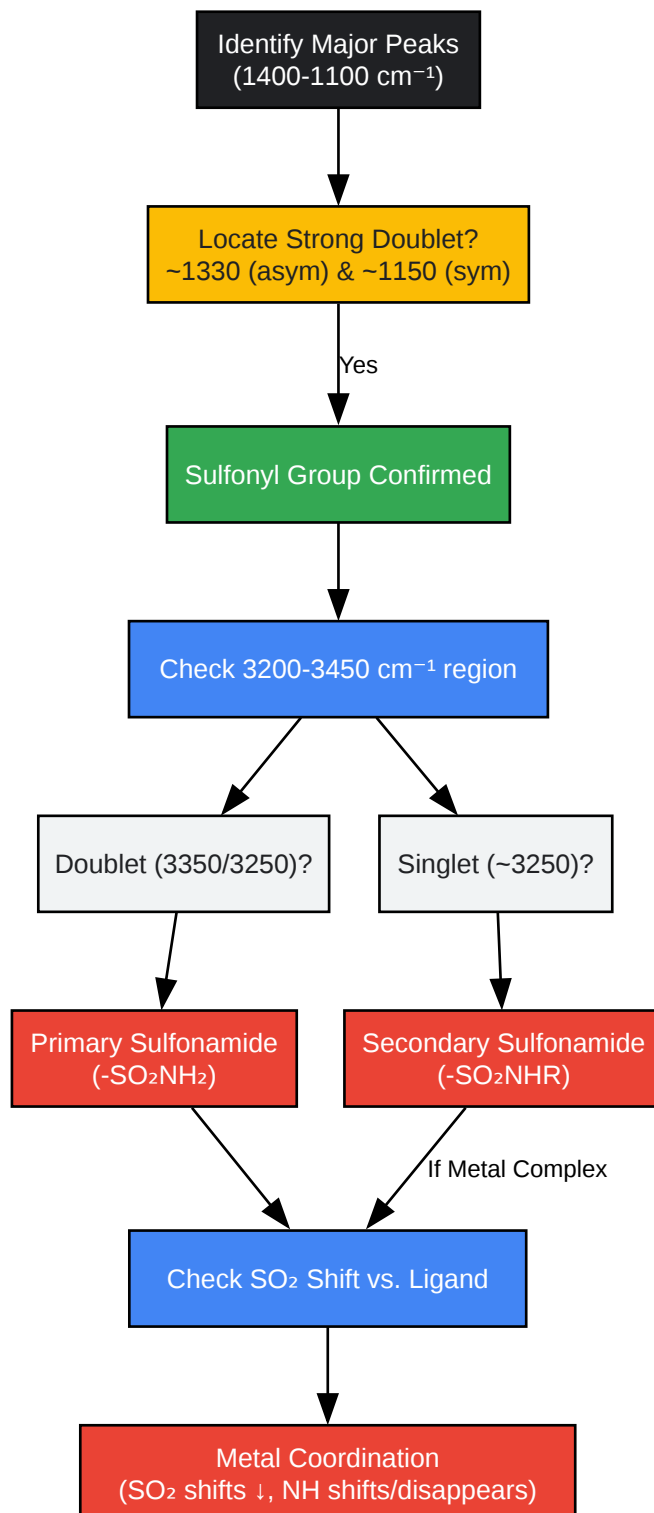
Identify Major Peaks
(1400-1100 $cm^{-1}$)

Locate Strong Doublet?
~1330 (asym) & ~1150 (sym)

Yes

Sulfonyl Group Confirmed

Check 3200-3450 $cm^{-1}$ region

Doublet (3350/3250)?

Singlet (~3250)?

Primary Sulfonamide
($-SO_2NH_2$)

Secondary Sulfonamide
($-SO_2NHR$)

If Metal Complex

Check $SO_2$ Shift vs. Ligand

Metal Coordination
($SO_2$ shifts ↓, NH shifts/disappears)